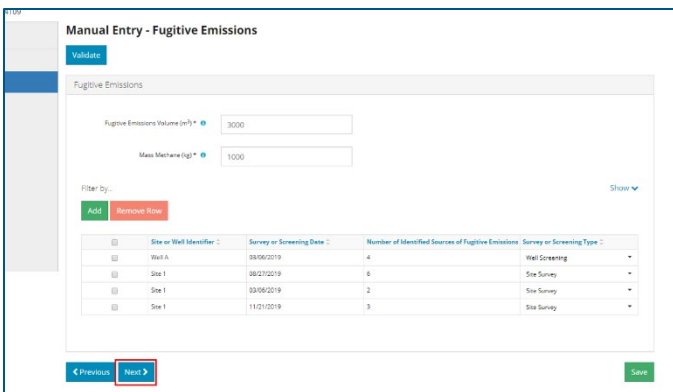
Manual Entry - Fugitive Emissions

Validate

Fugitive Emissions

Fugitive Emissions Volume ($m^3$) *

3000

Mass Methane (kg) *

1000

Filter by...

Show

Add

Remove Row

| | Site or Well Identifier | Survey or Screening Date | Number of Identified Sources of Fugitive Emissions | Survey or Screening Type |
|---|---|---|---|---|
| | Well A | 08/06/2019 | 4 | Well Screening |
| | Site 1 | 08/27/2019 | 6 | Site Survey |
| | Site 1 | 03/06/2019 | 2 | Site Survey |
| | Site 1 | 11/21/2019 | 3 | Site Survey |

Previous

Next

Save